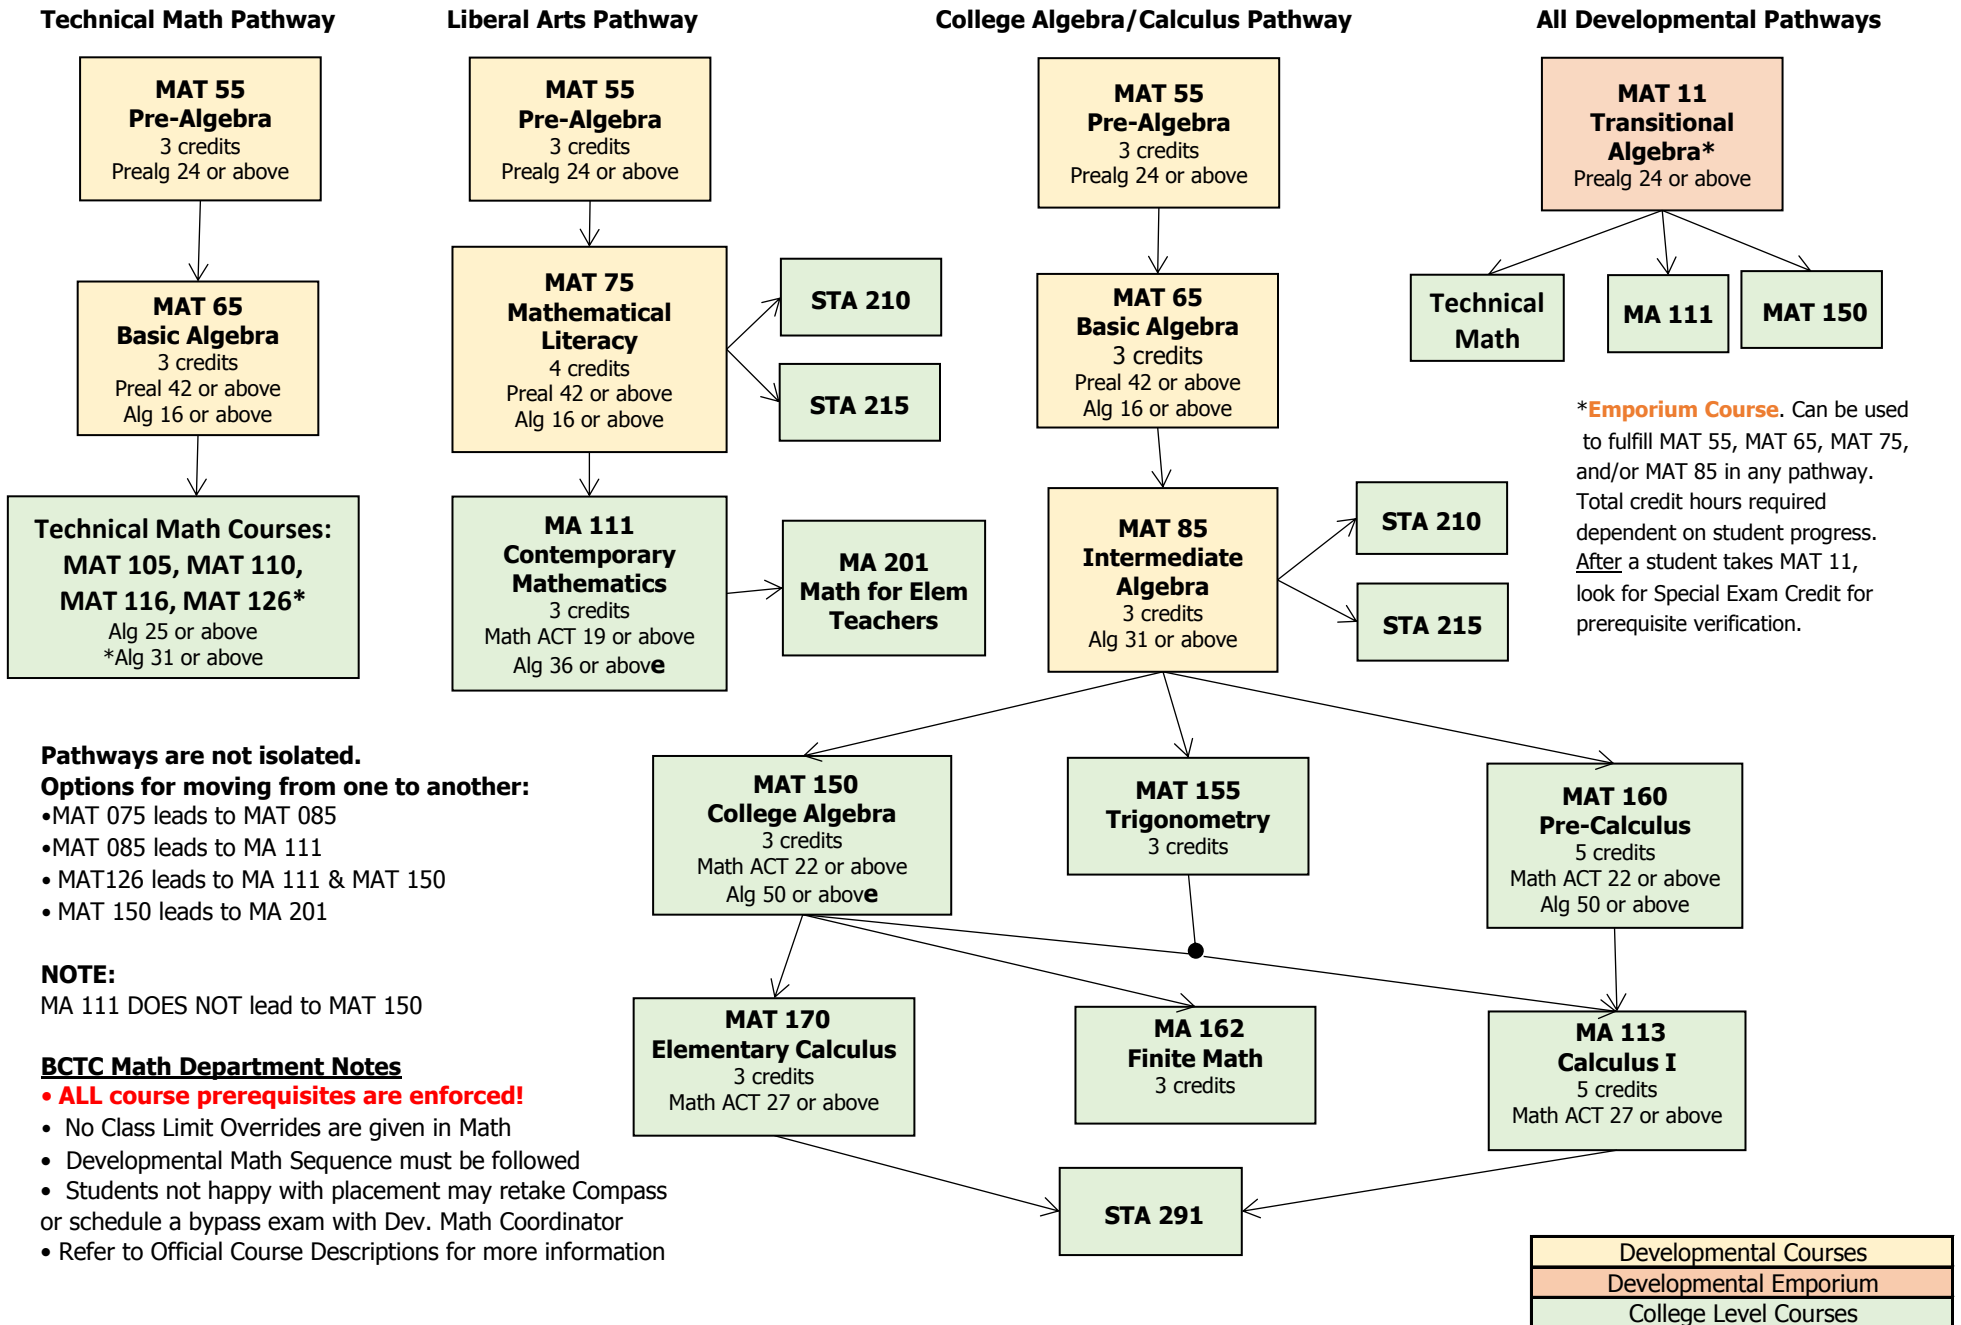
Technical Math Pathway

MAT 55
Pre-Algebra
3 credits
Prealg 24 or above

MAT 65
Basic Algebra
3 credits
Preal 42 or above
Alg 16 or above

Technical Math Courses:
MAT 105, MAT 110,
MAT 116, MAT 126*
Alg 25 or above
*Alg 31 or above

Liberal Arts Pathway

MAT 55
Pre-Algebra
3 credits
Prealg 24 or above

MAT 75
Mathematical Literacy
4 credits
Preal 42 or above
Alg 16 or above

STA 210

STA 215

MA 111
Contemporary Mathematics
3 credits
Math ACT 19 or above
Alg 36 or above

MA 201
Math for Elem Teachers

College Algebra/Calculus Pathway

MAT 55
Pre-Algebra
3 credits
Prealg 24 or above

MAT 65
Basic Algebra
3 credits
Preal 42 or above
Alg 16 or above

MAT 85
Intermediate Algebra
3 credits
Alg 31 or above

STA 210

STA 215

All Developmental Pathways

MAT 11
Transitional Algebra*
Prealg 24 or above

Technical Math

MA 111

MAT 150

*Emporium Course. Can be used to fulfill MAT 55, MAT 65, MAT 75, and/or MAT 85 in any pathway. Total credit hours required dependent on student progress. After a student takes MAT 11, look for Special Exam Credit for prerequisite verification.

Pathways are not isolated.
Options for moving from one to another:
•MAT 075 leads to MAT 085
•MAT 085 leads to MA 111
• MAT126 leads to MA 111 & MAT 150
• MAT 150 leads to MA 201

NOTE:
MA 111 DOES NOT lead to MAT 150

BCTC Math Department Notes
• ALL course prerequisites are enforced!
• No Class Limit Overrides are given in Math
• Developmental Math Sequence must be followed
• Students not happy with placement may retake Compass or schedule a bypass exam with Dev. Math Coordinator
• Refer to Official Course Descriptions for more information

MAT 150
College Algebra
3 credits
Math ACT 22 or above
Alg 50 or above

MAT 155
Trigonometry
3 credits

MAT 160
Pre-Calculus
5 credits
Math ACT 22 or above
Alg 50 or above

MAT 170
Elementary Calculus
3 credits
Math ACT 27 or above

MA 162
Finite Math
3 credits

MA 113
Calculus I
5 credits
Math ACT 27 or above

STA 291

Developmental Courses
Developmental Emporium
College Level Courses